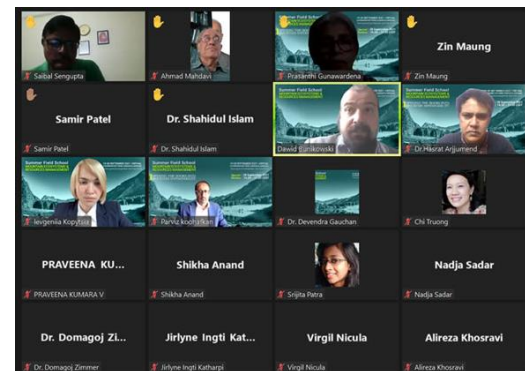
Saibal Sengupta

Ahmad Mahdavi

Summer Field School

Prasanthi Gunawardena

Zin Maung

Zin Maung

Samir Patel

Samir Patel

Dr. Shahidul Islam

Dr. Shahidul Islam

Dawid Bunikowski

Dr.Hasrat Arjumend

Summer Field School

Ievgeniia Kopytsia

Parviz Koohafkan

Summer Field School

Dr. Devendra Gauchan

Chi Truong

PRAVEENA KU...

PRAVEENA KUMARA V

Shikha Anand

Shikha Anand

Srijita Patra

Nadja Sadar

Nadja Sadar

Dr. Domagoj Zi...

Dr. Domagoj Zimmer

Jirlyne Ingti Kat...

Jirlyne Ingti Katharpi

Virgil Nicula

Virgil Nicula

Alireza Khosravi

Alireza Khosravi